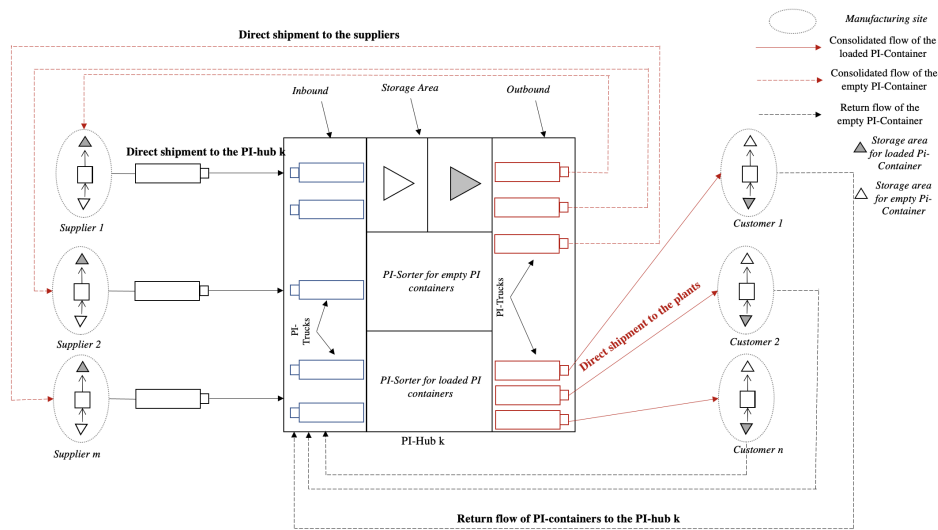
Direct shipment to the suppliers

Manufacturing site

Consolidated flow of the loaded PI-Container

Consolidated flow of the empty PI-Container

Return flow of the empty PI-Container

Storage area for loaded PI-Container

Storage area for empty PI-Container

Inbound

Storage Area

Outbound

Direct shipment to the PI-hub k

Supplier 1

Supplier 2

Supplier m

PI-Trucks

PI-Sorter for empty PI containers

PI-Sorter for loaded PI containers

PI-Trucks

Direct shipment to the plants

Customer 1

Customer 2

Customer n

PI-Hub k

Return flow of PI-containers to the PI-hub k